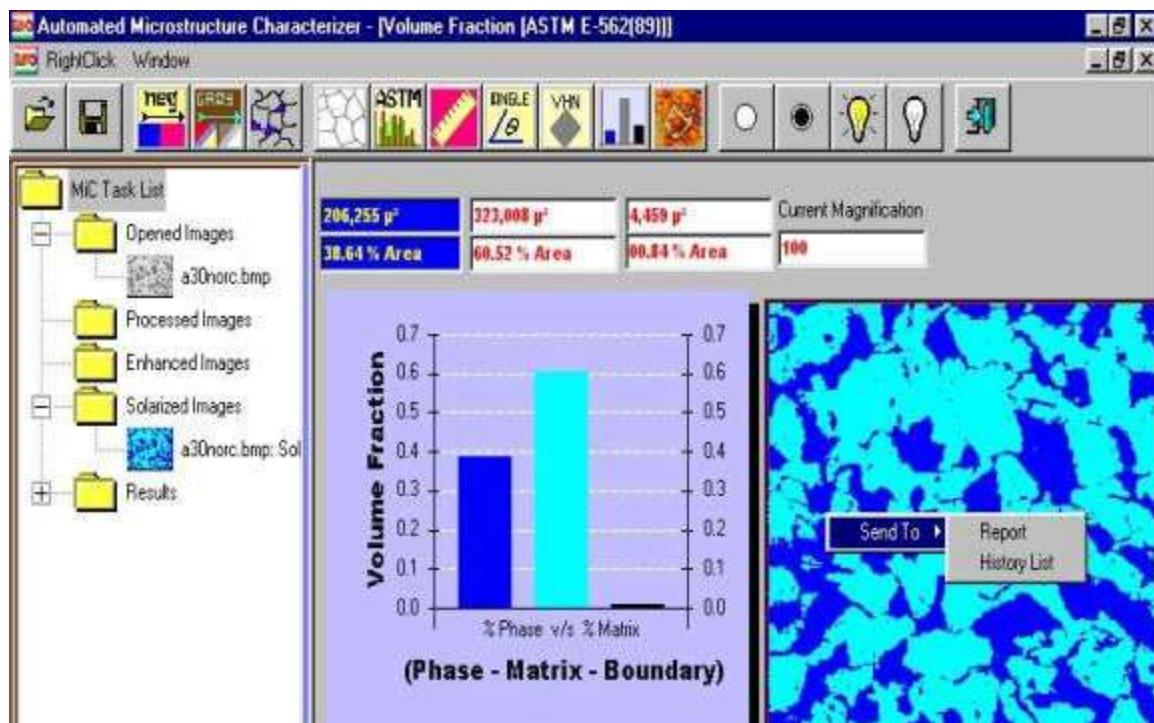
Automated Microstructure Characterizer - [Volume Fraction [ASTM E-562(89)]]

RightClick Window

neg

ASTM

ANGLE
$/\theta$

VHN

MiC Task List

Opened Images

a30norc.bmp

Processed Images

Enhanced Images

Solarized Images

a30norc.bmp: Sol

Results

206,255 µ²

38.64 % Area

323,008 µ²

60.52 % Area

4,459 µ²

00.84 % Area

Current Magnification

100

Volume Fraction

0.7
0.6
0.5
0.4
0.3
0.2
0.1
0.0

0.7
0.6
0.5
0.4
0.3
0.2
0.1
0.0

% Phase v/s % Matrix

(Phase - Matrix - Boundary)

Send To

Report

History List